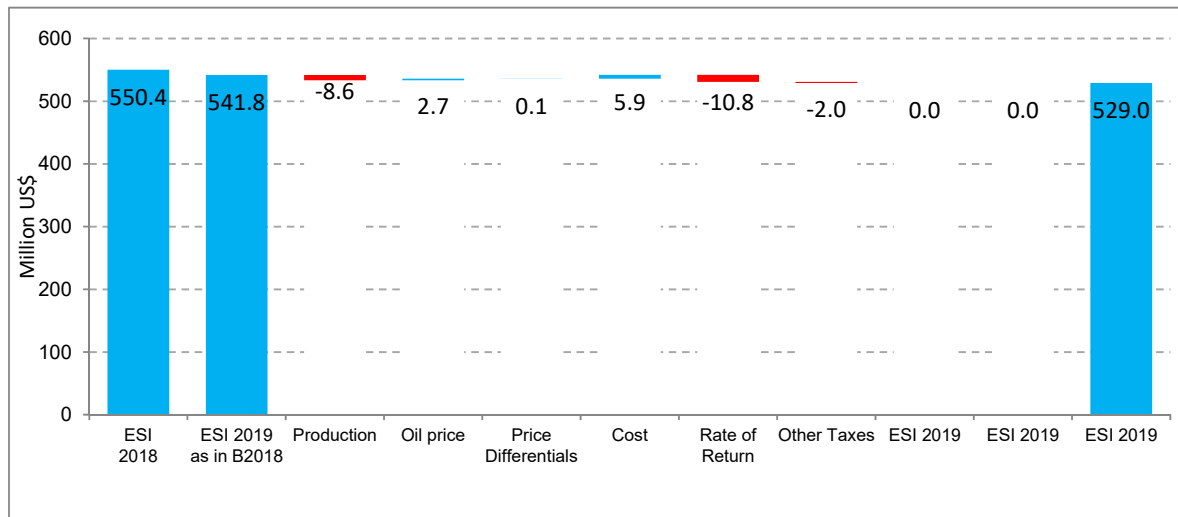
600
500
400
300
200
100
0

Million US$

550.4
541.8
-8.6
2.7
0.1
5.9
-10.8
-2.0
0.0
0.0
529.0

ESI 2018
ESI 2019 as in B2018
Production
Oil price
Price Differentials
Cost
Rate of Return
Other Taxes
ESI 2019
ESI 2019
ESI 2019